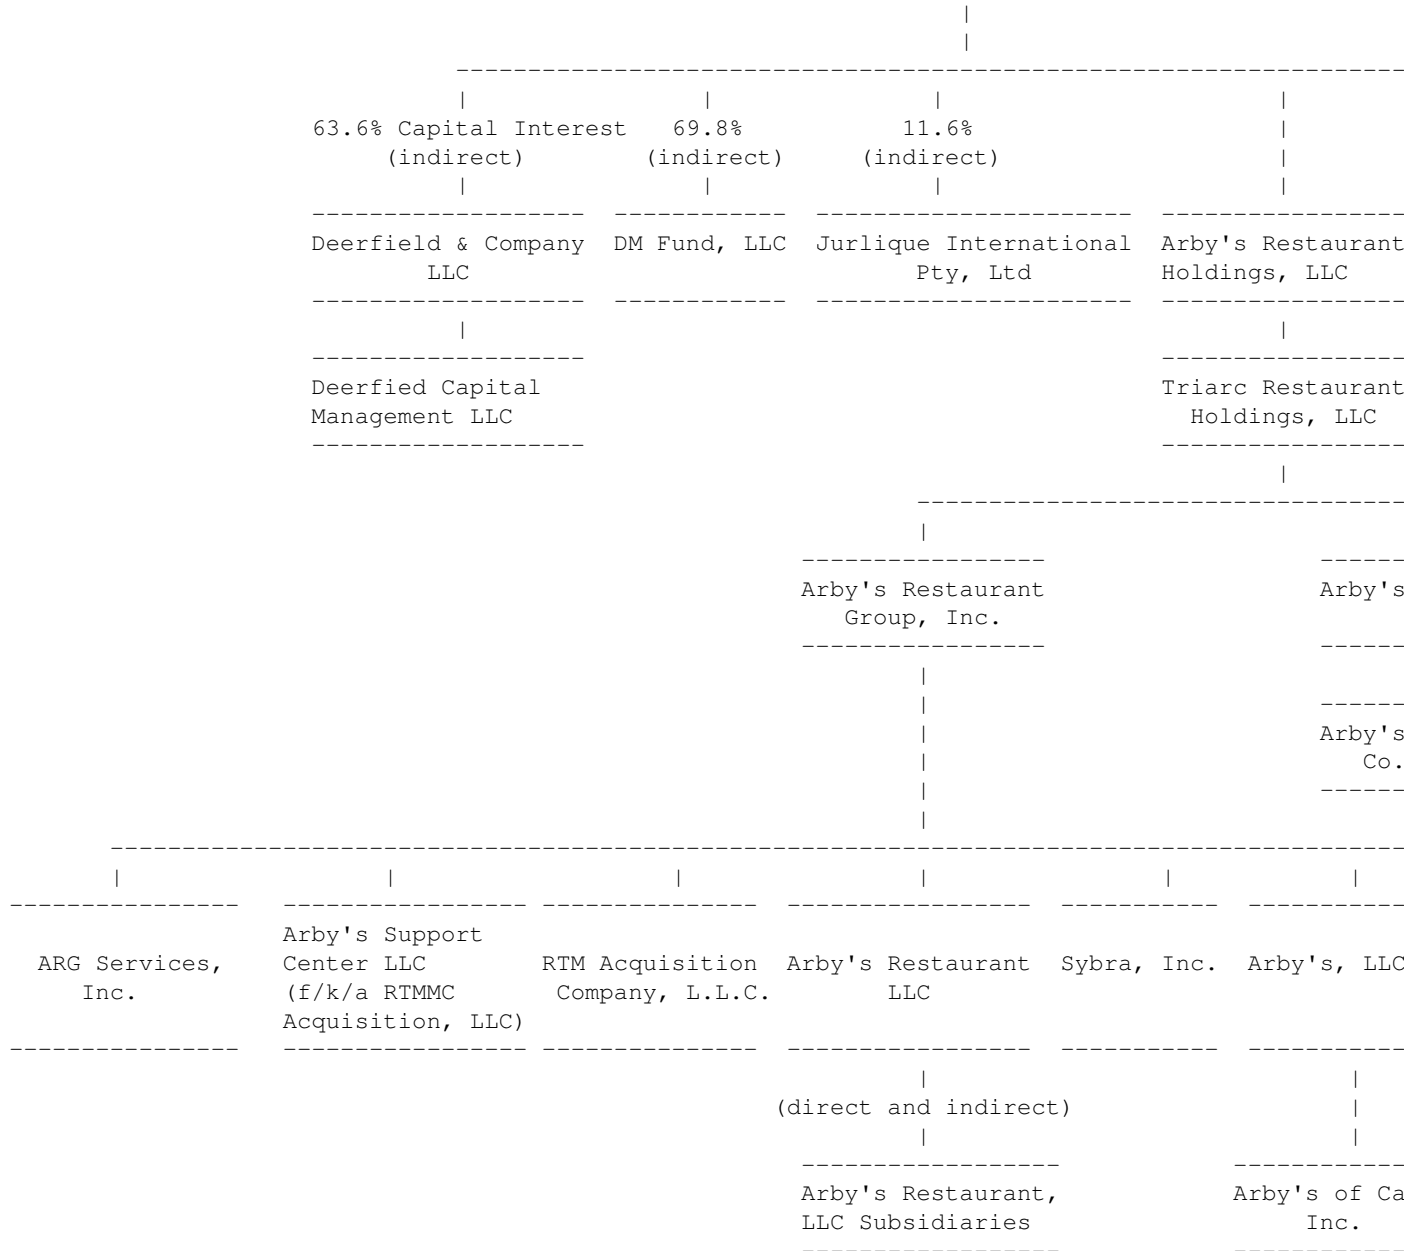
63.6% Capital Interest (indirect)

69.8% (indirect)

11.6% (indirect)

Deerfield & Company LLC

DM Fund, LLC

Jurlique International Pty, Ltd

Arby's Restaurant Holdings, LLC

Deerfied Capital Management LLC

Triarc Restaurant Holdings, LLC

Arby's Restaurant Group, Inc.

Arby's

Arby's Co.

ARG Services, Inc.

Arby's Support Center LLC (f/k/a RTMMC Acquisition, LLC)

RTM Acquisition Company, L.L.C.

Arby's Restaurant LLC

Sybra, Inc.

Arby's, LLC

(direct and indirect)

Arby's Restaurant, LLC Subsidiaries

Arby's of Ca Inc.